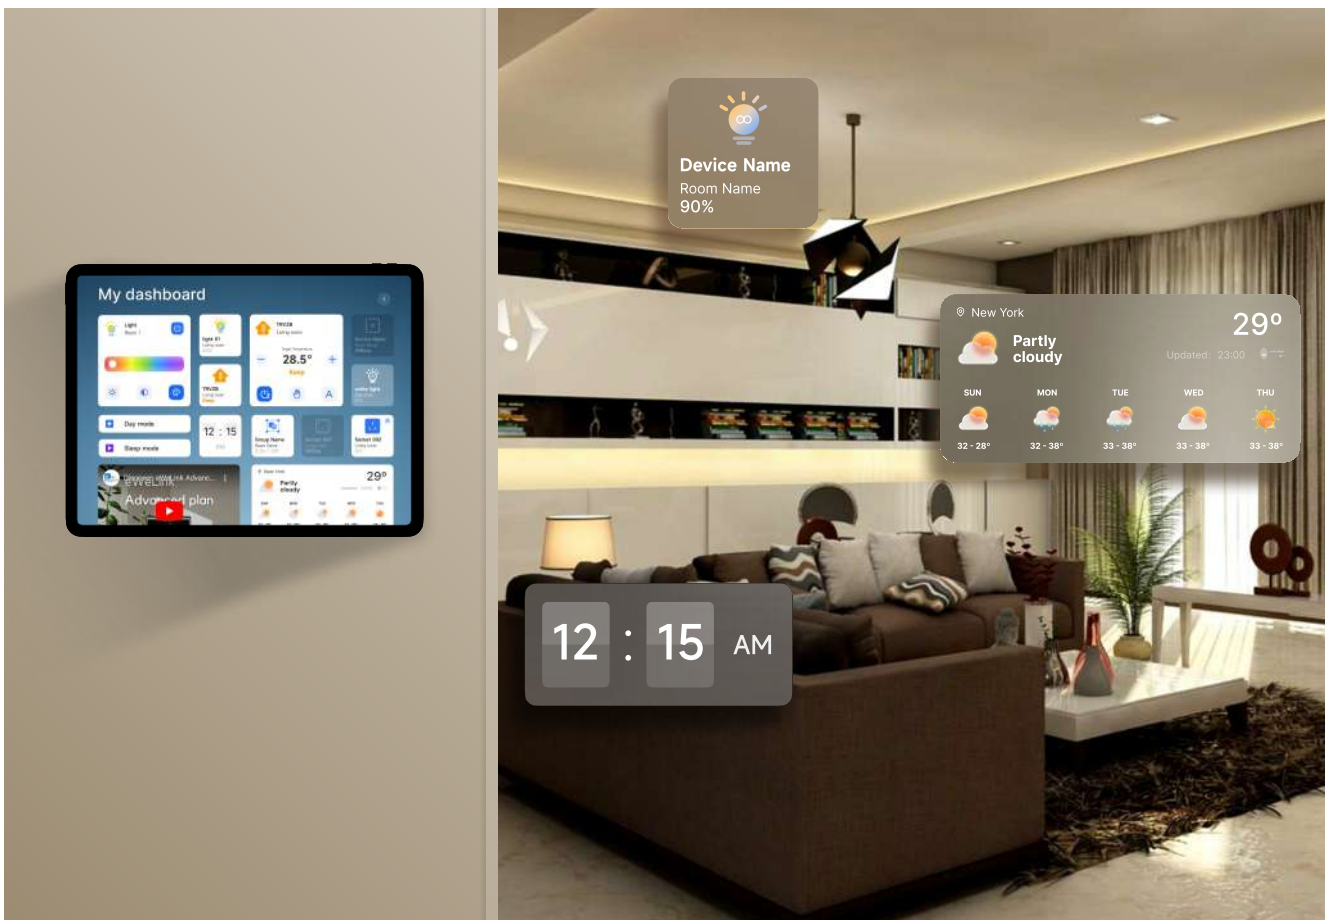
My dashboard

Light

TRV23B

28.5°

Day mode

Sleep mode

12 : 15

eWeLink

Advanced plan

Partly cloudy

29°

Device Name
Room Name
90%

New York

29°

Partly cloudy

Updated: 23:00

SUN
32 - 28°

MON
32 - 38°

TUE
33 - 38°

WED
33 - 38°

THU
33 - 38°

12 : 15 AM